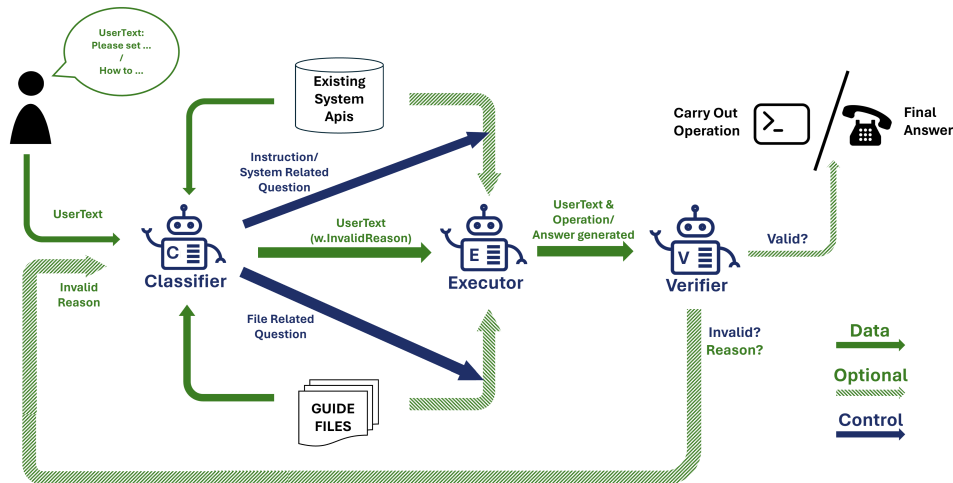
UserText:
Please set ...
/
How to ...

Existing System Apis

Carry Out Operation

Final Answer

Instruction/ System Related Question

UserText

C

Classifier

UserText (w.InvalidReason)

E

Executor

UserText & Operation/ Answer generated

V

Verifier

Valid?

Invalid Reason

File Related Question

Invalid? Reason?

Data

Optional

Control

GUIDE FILES